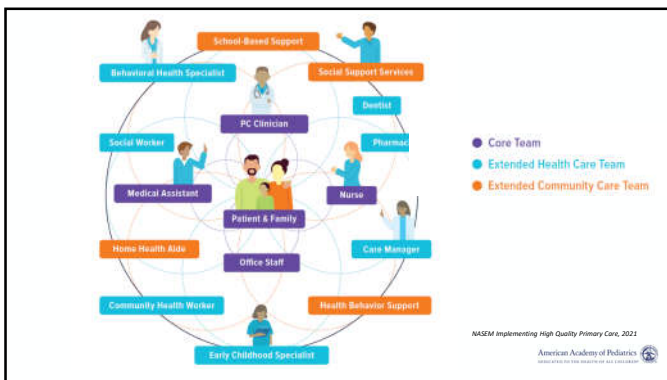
School-Based Support

Behavioral Health Specialist

Social Support Services

Dentist

PC Clinician

Social Worker

Pharmac

Medical Assistant

Nurse

Patient & Family

Home Health Aide

Care Manager

Office Staff

Community Health Worker

Health Behavior Support

Early Childhood Specialist

Core Team

Extended Health Care Team

Extended Community Care Team

NASEM Implementing High Quality Primary Care, 2021

American Academy of Pediatrics
DEDICATED TO THE HEALTH OF ALL CHILDREN